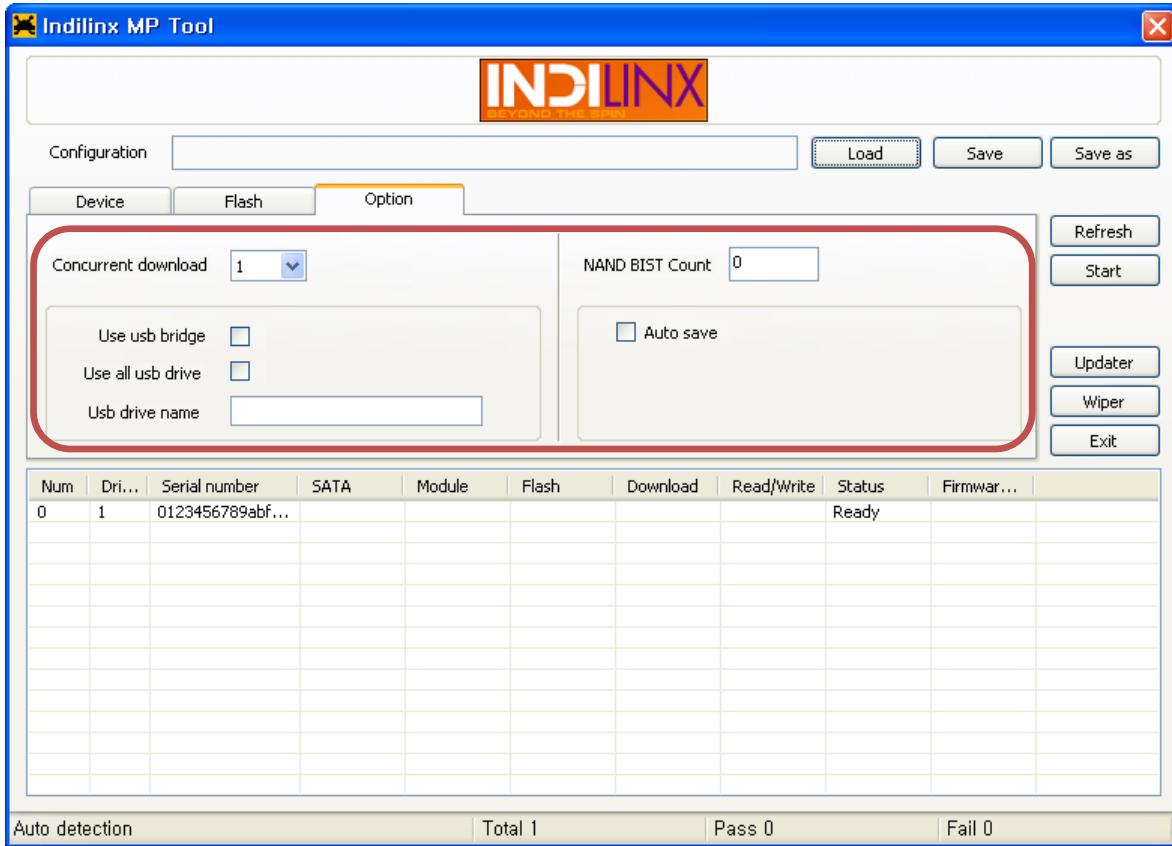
Indilinx MP Tool

INDILINX
BEYOND THE SPIN

Configuration

Load
Save
Save as

Device
Flash
Option

Refresh
Start

Concurrent download 1

NAND BIST Count 0

Use usb bridge
Use all usb drive
Usb drive name

Auto save

Updater
Wiper
Exit

| Num | Dri... | Serial number | SATA | Module | Flash | Download | Read/Write | Status | Firmwar... |
|---|---|---|---|---|---|---|---|---|---|
| 0 | 1 | 0123456789abf... | | | | | | Ready | |

Auto detection
Total 1
Pass 0
Fail 0